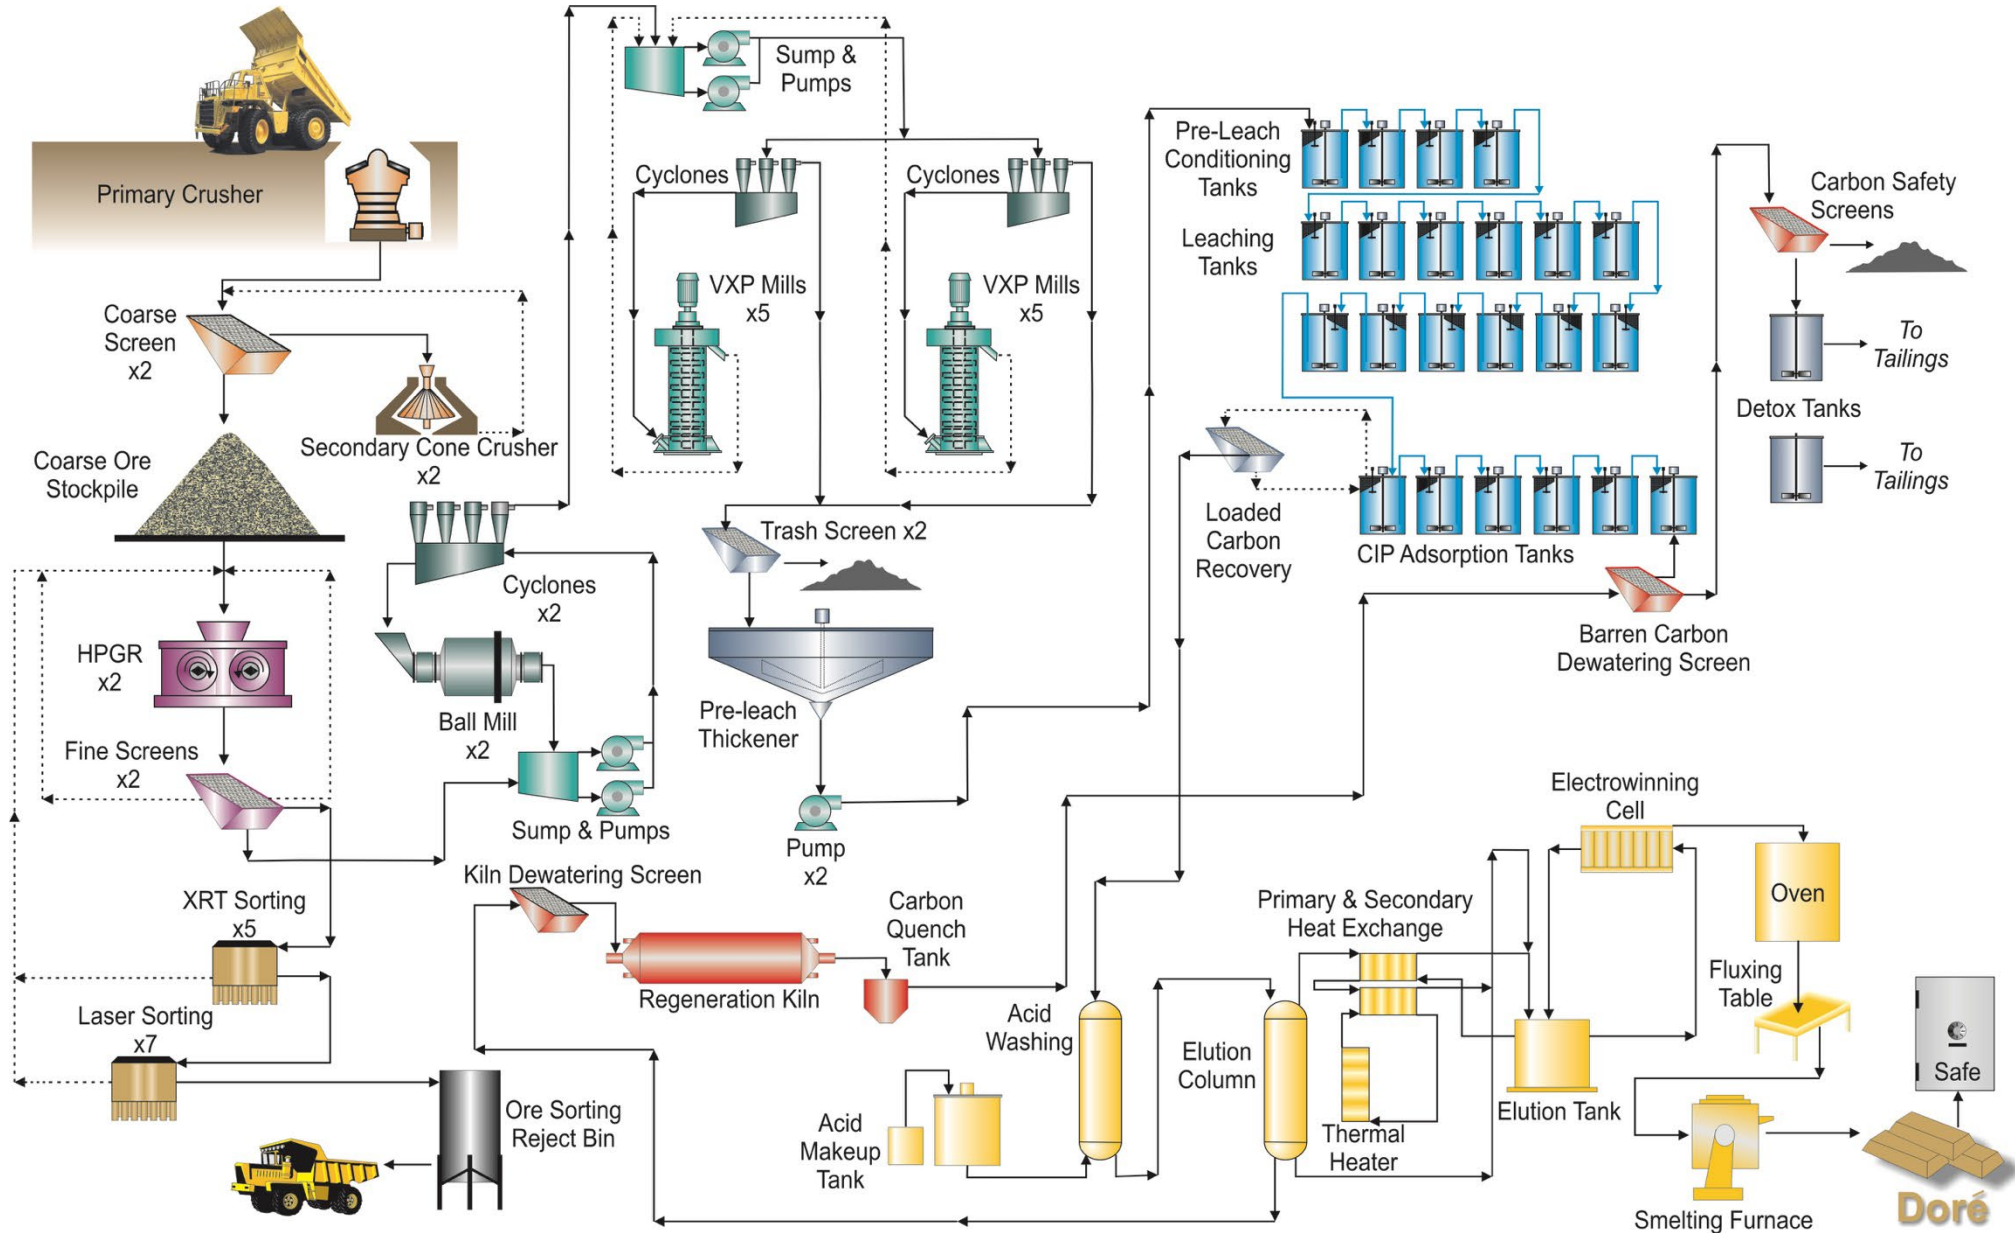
Primary Crusher

Coarse Screen x2

Secondary Cone Crusher x2

Coarse Ore Stockpile

HPGR x2

Fine Screens x2

XRT Sorting x5

Laser Sorting x7

Ore Sorting Reject Bin

Cyclones x2

Ball Mill x2

Sump & Pumps

Sump & Pumps

Cyclones

Cyclones

VXP Mills x5

VXP Mills x5

Trash Screen x2

Pre-leach Thickener

Pump x2

Kiln Dewatering Screen

Regeneration Kiln

Carbon Quench Tank

Acid Washing

Acid Makeup Tank

Elution Column

Thermal Heater

Primary & Secondary Heat Exchange

Elution Tank

Electrowinning Cell

Oven

Fluxing Table

Smelting Furnace

Safe

Doré

Pre-Leach Conditioning Tanks

Leaching Tanks

Loaded Carbon Recovery

CIP Adsorption Tanks

Barren Carbon Dewatering Screen

Carbon Safety Screens

Detox Tanks

To Tailings

To Tailings